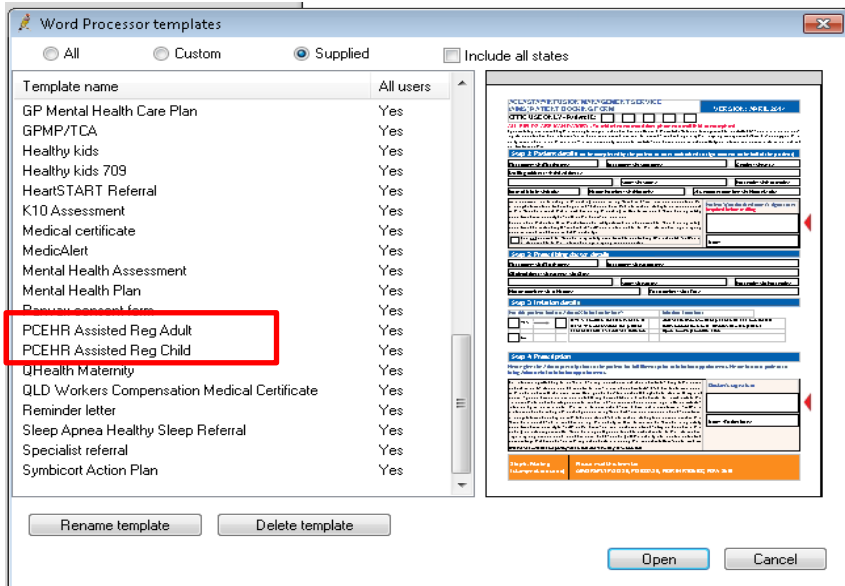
Word Processor templates

All Custom Supplied Include all states

| Template name | All users |
|---|---|
| GP Mental Health Care Plan | Yes |
| GPMP/TCA | Yes |
| Healthy kids | Yes |
| Healthy kids 709 | Yes |
| HeartSTART Referral | Yes |
| K10 Assessment | Yes |
| Medical certificate | Yes |
| MedicAlert | Yes |
| Mental Health Assessment | Yes |
| Mental Health Plan | Yes |
| Pap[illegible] consent form | Yes |
| PCEHR Assisted Reg Adult | Yes |
| PCEHR Assisted Reg Child | Yes |
| QHealth Maternity | Yes |
| QLD Workers Compensation Medical Certificate | Yes |
| Reminder letter | Yes |
| Sleep Apnea Healthy Sleep Referral | Yes |
| Specialist referral | Yes |
| Symbicort Action Plan | Yes |

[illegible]

Rename template Delete template

Open Cancel